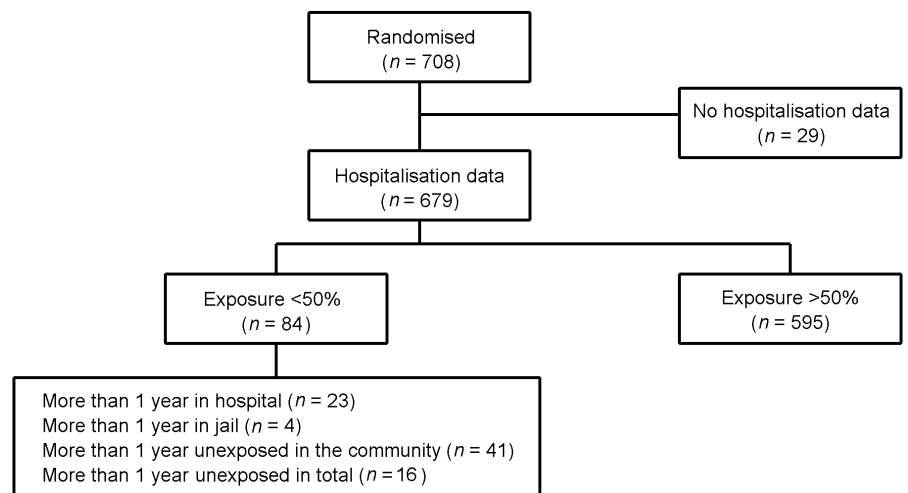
Randomised
($n$ = 708)

No hospitalisation data
($n$ = 29)

Hospitalisation data
($n$ = 679)

Exposure <50%
($n$ = 84)

Exposure >50%
($n$ = 595)

More than 1 year in hospital ($n$ = 23)
More than 1 year in jail ($n$ = 4)
More than 1 year unexposed in the community ($n$ = 41)
More than 1 year unexposed in total ($n$ = 16)